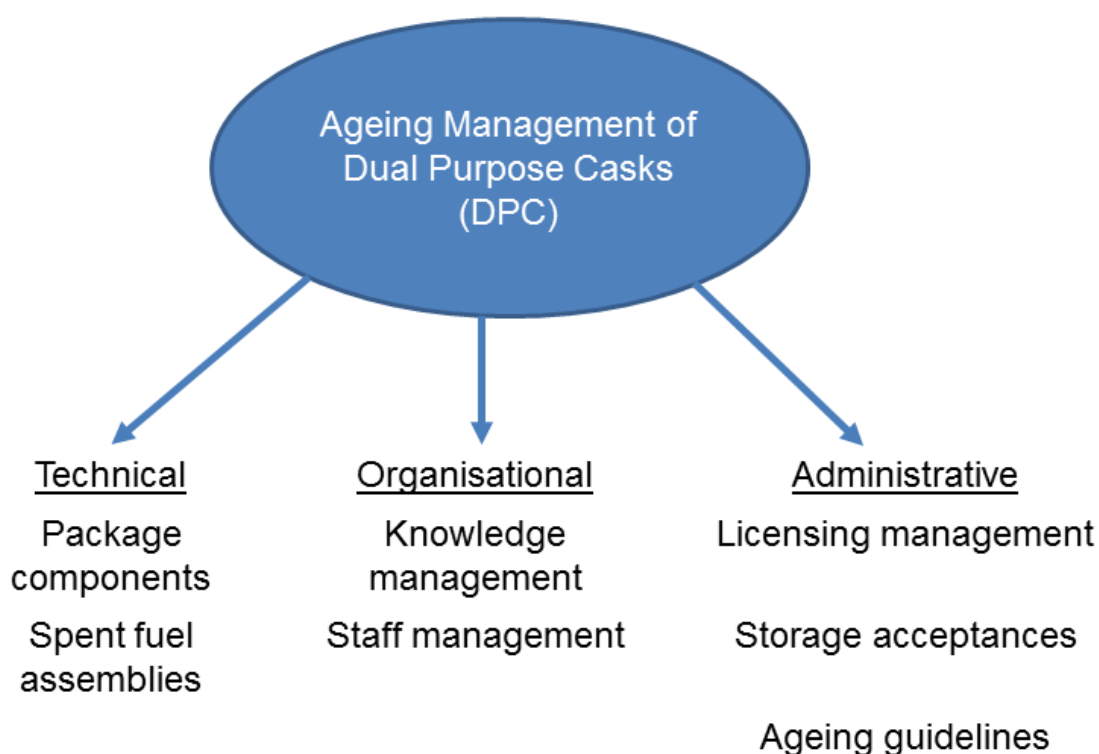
Ageing Management of Dual Purpose Casks (DPC)

Technical

Package components

Spent fuel assemblies

Organisational

Knowledge management

Staff management

Administrative

Licensing management

Storage acceptances

Ageing guidelines